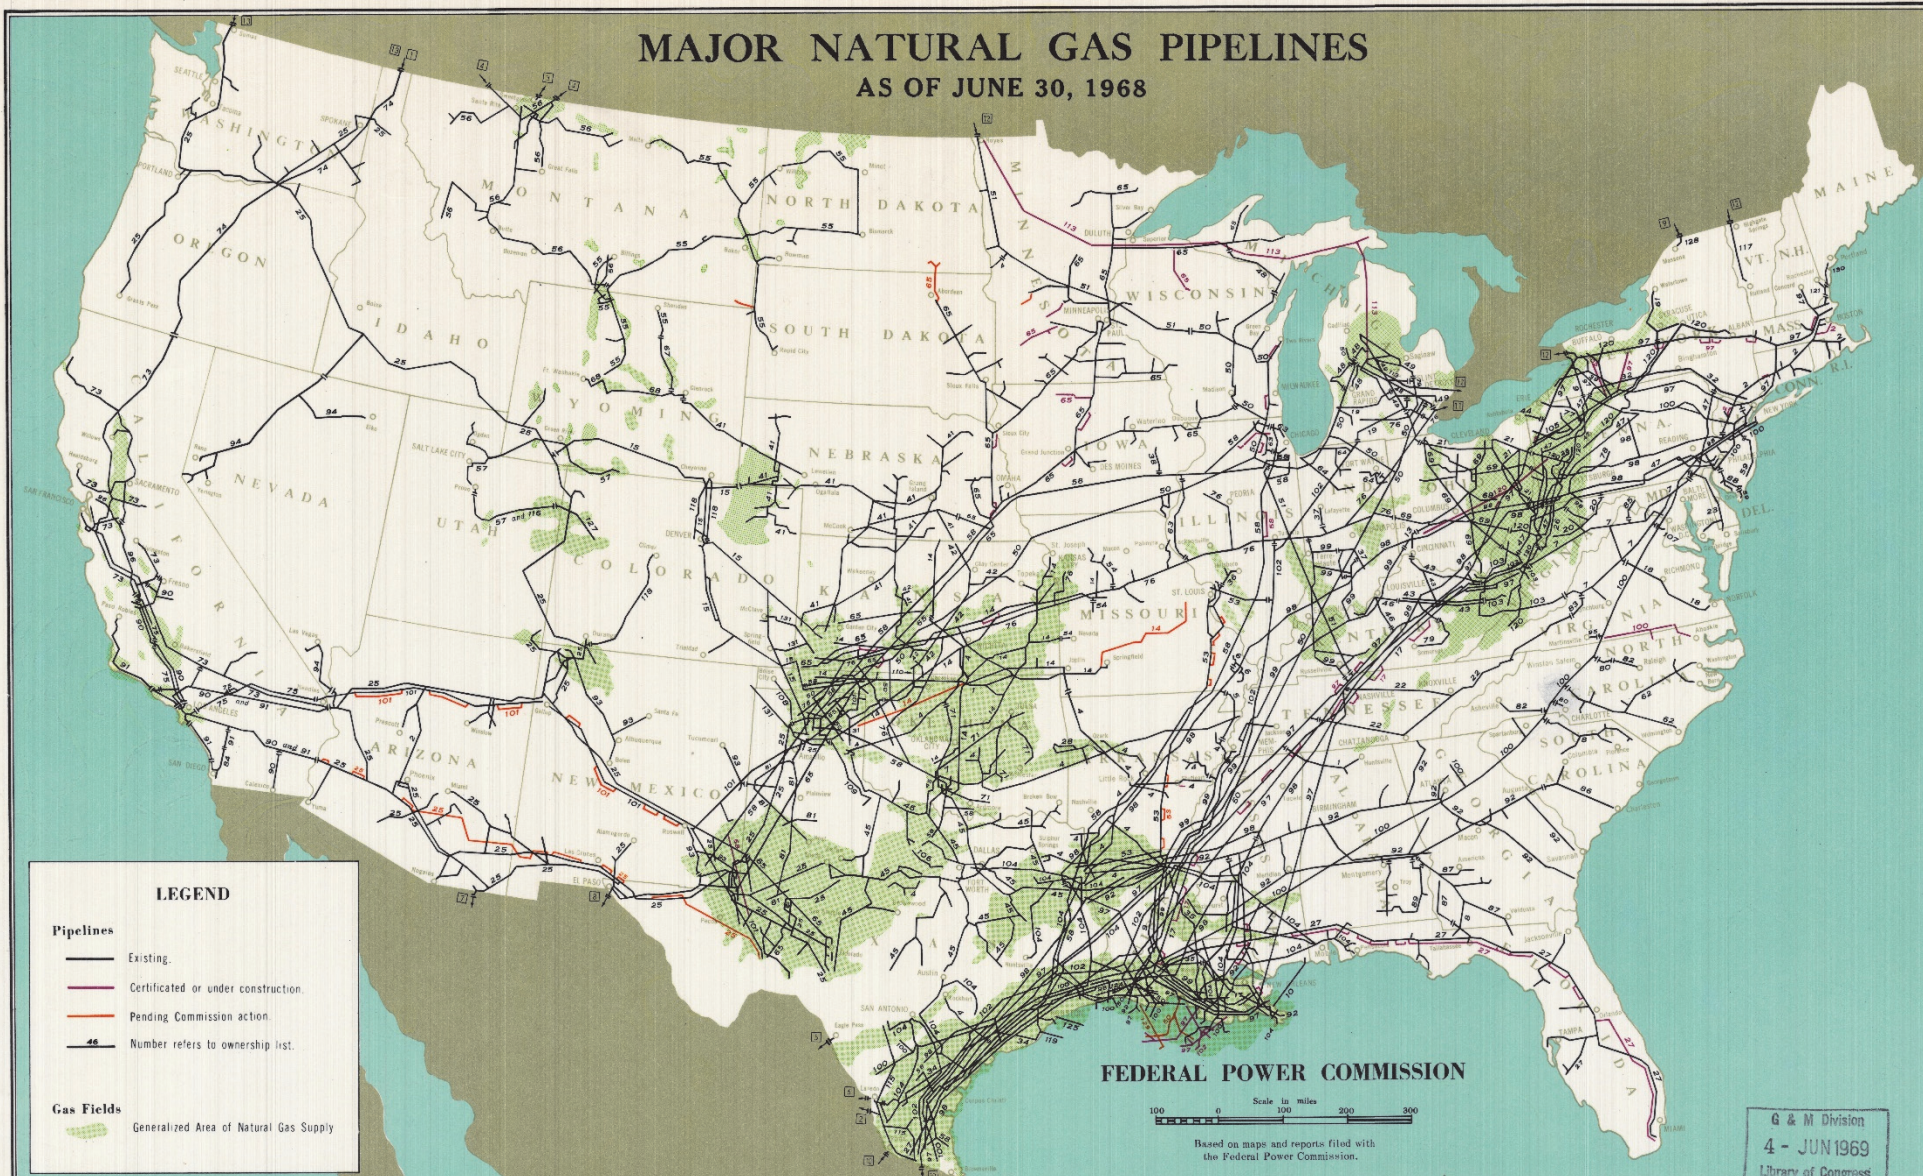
MAJOR NATURAL GAS PIPELINES
AS OF JUNE 30, 1968

WASHINGTON
OREGON
CALIFORNIA
NEVADA
IDAHO
MONTANA
WYOMING
UTAH
COLORADO
ARIZONA
NEW MEXICO
NORTH DAKOTA
SOUTH DAKOTA
NEBRASKA
KANSAS
MINNESOTA
IOWA
MISSOURI
WISCONSIN
MICHIGAN
ILLINOIS
TENNESSEE
GEORGIA
SOUTH CAROLINA
NORTH CAROLINA
VIRGINIA
PENNSYLVANIA
MAINE
VT.
N.H.
MASS.
CONN.
R.I.
DEL.
FLORIDA

LEGEND
Pipelines
Existing.
Certificated or under construction.
Pending Commission action.
46 Number refers to ownership list.
Gas Fields
Generalized Area of Natural Gas Supply

FEDERAL POWER COMMISSION
Scale in Miles
100 0 100 200 300
Based on maps and reports filed with the Federal Power Commission.

G & M Division
4 - JUN 1969
Library of Congress